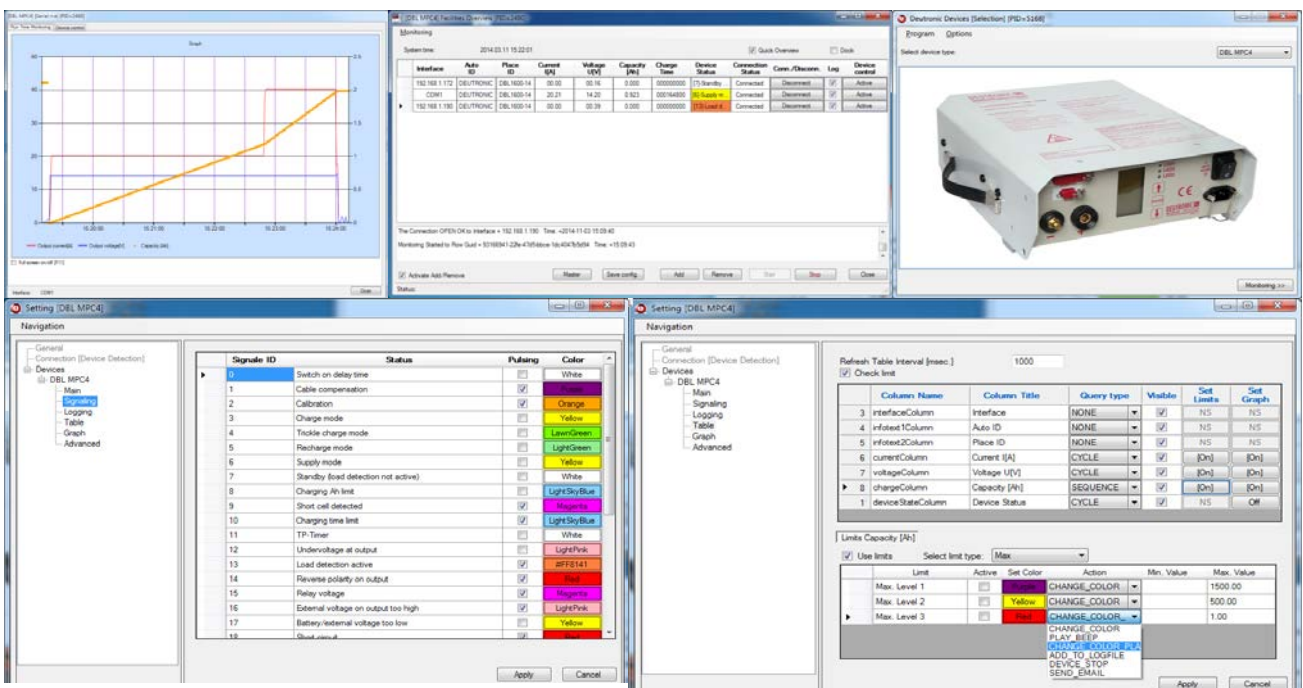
DBL MPC4 [Serial no] [PID=2468]

Graph

Output current[A] — Output voltage[V] — Capacity [Ah]

DBL MPC4 Facilities Overview [PID=2468]

Monitoring

System time: 2014.03.11 15:22:01

Quick Overview  Dock

| | Interface | Auto ID | Place ID | Current I[A] | Voltage U[V] | Capacity [Ah] | Charge Time | Device Status | Connection Status | Conn./Disconn. | Log | Device control |
|---|---|---|---|---|---|---|---|---|---|---|---|---|
| | 192.168.1.172 | DEUTRONIC | DBL1600-14 | 00.00 | 00.16 | 0.000 | 000000000 | [7] Standby | Connected | Disconnect | | Active |
| | COM1 | DEUTRONIC | DBL1600-14 | 20.21 | 14.20 | 0.923 | 000164800 | [6] Supply m... | Connected | Disconnect | | Active |
| ▸ | 192.168.1.180 | DEUTRONIC | DBL1600-14 | 00.00 | 00.39 | 0.000 | 000000000 | [13] Load d... | Connected | Disconnect | | Active |

The Connection OPEN OK to Interface = 192.168.1.180 Time =2014-11-03 15:09:40

Monitoring Started to Row Guid = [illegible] Time =15:09:43

Activate Add Remove

Master  Save config.  Add  Remove  Start  Stop  Close

Status:

Deutronic Devices [Selection] [PID=5168]

Program  Options

Select device type:  DBL MPC4

CE

Monitoring >>

Setting [DBL MPC4]

Navigation

General
Connection [Device Detection]
Devices
DBL MPC4
Main
Signaling
Logging
Table
Graph
Advanced

| | Signale ID | Status | Pulsing | Color |
|---|---|---|---|---|
| ▸ | 0 | Switch on delay time | | White |
| | 1 | Cable compensation | | Purple |
| | 2 | Calibration | | Orange |
| | 3 | Charge mode | | Yellow |
| | 4 | Trickle charge mode | | LawnGreen |
| | 5 | Recharge mode | | LightGreen |
| | 6 | Supply mode | | Yellow |
| | 7 | Standby (load detection not active) | | White |
| | 8 | Charging Ah limit | | LightSkyBlue |
| | 9 | Short cell detected | | Magenta |
| | 10 | Charging time limit | | LightSkyBlue |
| | 11 | TP-Timer | | White |
| | 12 | Undervoltage at output | | LightPink |
| | 13 | Load detection active | | #FF8141 |
| | 14 | Reverse polarity on output | | Red |
| | 15 | Relay voltage | | Magenta |
| | 16 | External voltage on output too high | | LightPink |
| | 17 | Battery/external voltage too low | | Yellow |
| | 18 | Short circuit | | Red |

Apply  Cancel

Setting [DBL MPC4]

Navigation

General
Connection [Device Detection]
Devices
DBL MPC4
Main
Signaling
Logging
Table
Graph
Advanced

Refresh Table Interval [msec.] 1000
Check limit

| | | Column Name | Column Title | Query type | Visible | Set Limits | Set Graph |
|---|---|---|---|---|---|---|---|
| | 3 | interfaceColumn | Interface | NONE | | NS | NS |
| | 4 | infotext1Column | Auto ID | NONE | | NS | NS |
| | 5 | infotext2Column | Place ID | NONE | | NS | NS |
| | 6 | currentColumn | Current I[A] | CYCLE | | [On] | [On] |
| | 7 | voltageColumn | Voltage U[V] | CYCLE | | [On] | [On] |
| ▸ | 8 | chargeColumn | Capacity [Ah] | SEQUENCE | | [On] | [On] |
| | 1 | deviceStateColumn | Device Status | CYCLE | | NS | Off |

Limits Capacity [Ah]

Use limits  Select limit type: Max

| | Limit | Active | Set Color | Action | Min. Value | Max. Value |
|---|---|---|---|---|---|---|
| | Max. Level 1 | | Purple | CHANGE_COLOR | | 1500.00 |
| | Max. Level 2 | | Yellow | CHANGE_COLOR | | 500.00 |
| ▸ | Max. Level 3 | | Red | CHANGE_COLOR_ | | 1.00 |

CHANGE_COLOR
PLAY_BEEP
CHANGE_COLOR_PLA
ADD_TO_LOGFILE
DEVICE_STOP
SEND_EMAIL

Apply  Cancel